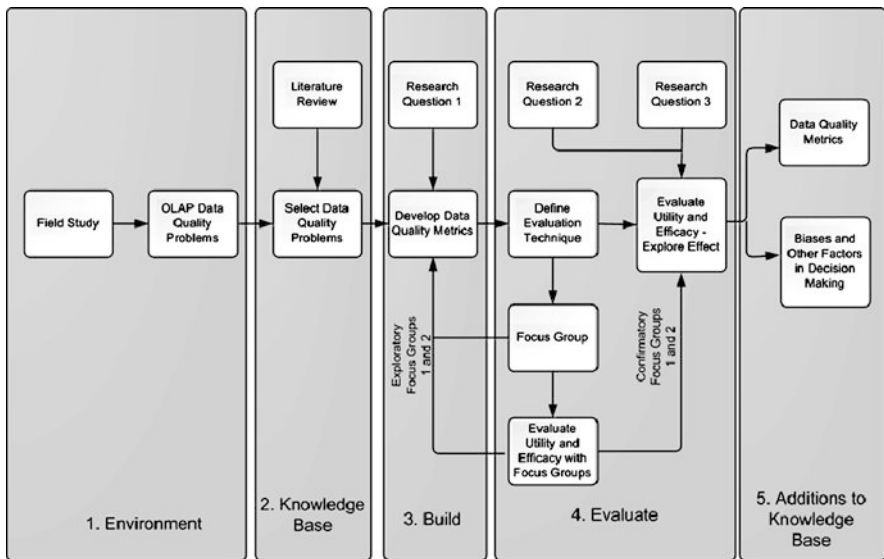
Field Study

OLAP Data Quality Problems

1. Environment

Literature Review

Select Data Quality Problems

2. Knowledge Base

Research Question 1

Develop Data Quality Metrics

Exploratory Focus Groups 1 and 2

3. Build

Research Question 2

Research Question 3

Define Evaluation Technique

Evaluate Utility and Efficacy - Explore Effect

Focus Group

Confirmatory Focus Groups 1 and 2

Evaluate Utility and Efficacy with Focus Groups

4. Evaluate

Data Quality Metrics

Biases and Other Factors in Decision Making

5. Additions to Knowledge Base